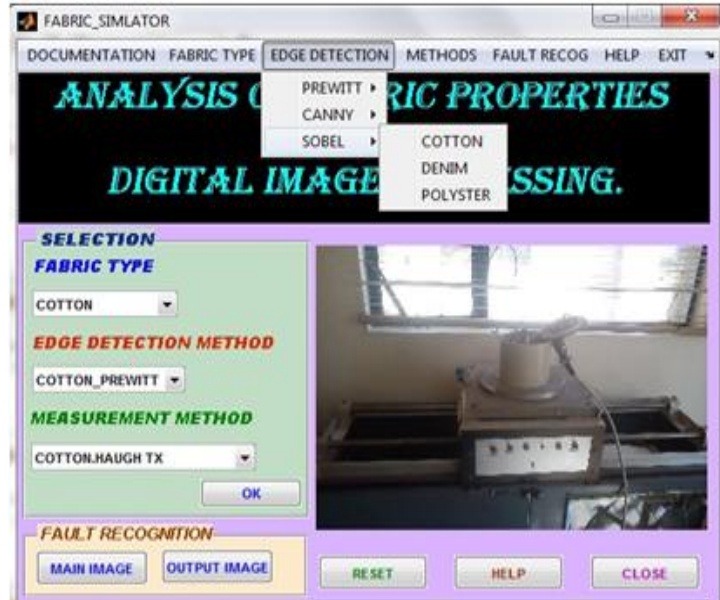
FABRIC_SIMLATOR

DOCUMENTATION FABRIC TYPE EDGE DETECTION METHODS FAULT RECOG HELP EXIT

PREWITT ▸
CANNY ▸
SOBEL ▸

COTTON
DENIM
POLYSTER

ANALYSIS O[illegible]RIC PROPERTIES

DIGITAL IMAGE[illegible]SSING.

SELECTION

FABRIC TYPE

COTTON

EDGE DETECTION METHOD

COTTON_PREWITT

MEASUREMENT METHOD

COTTON.HAUGH TX

OK

FAULT RECOGNITION

MAIN IMAGE

OUTPUT IMAGE

RESET

HELP

CLOSE